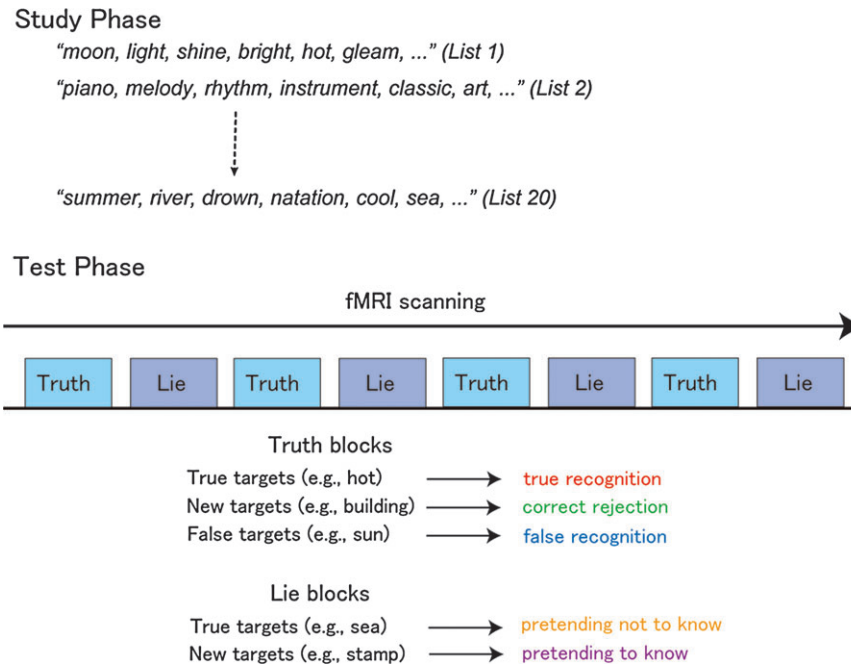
Study Phase
"moon, light, shine, bright, hot, gleam, ..." (List 1)
"piano, melody, rhythm, instrument, classic, art, ..." (List 2)
"summer, river, drown, natation, cool, sea, ..." (List 20)

Test Phase
fMRI scanning

Truth | Lie | Truth | Lie | Truth | Lie | Truth | Lie

Truth blocks
True targets (e.g., hot) → true recognition
New targets (e.g., building) → correct rejection
False targets (e.g., sun) → false recognition

Lie blocks
True targets (e.g., sea) → pretending not to know
New targets (e.g., stamp) → pretending to know